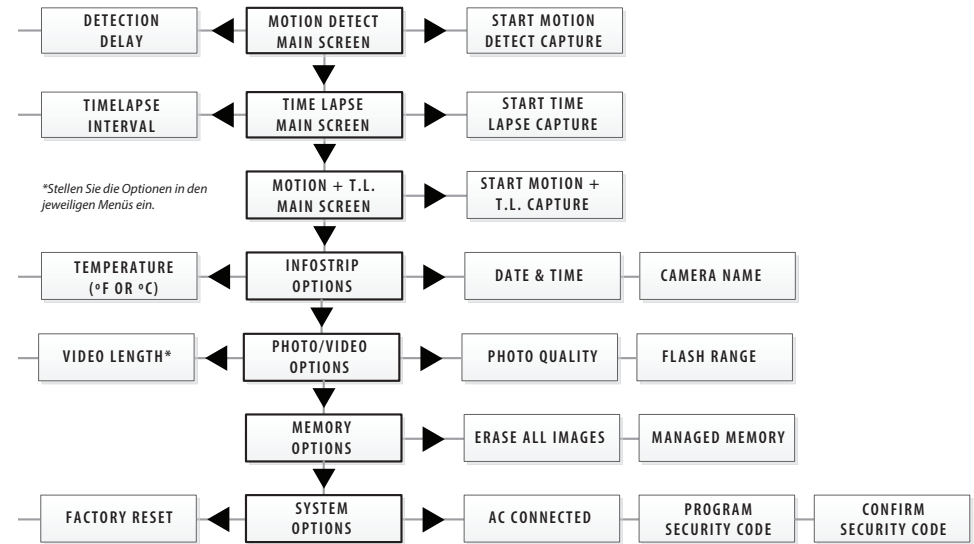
DETECTION DELAY

MOTION DETECT MAIN SCREEN

START MOTION DETECT CAPTURE

TIMELAPSE INTERVAL

TIME LAPSE MAIN SCREEN

START TIME LAPSE CAPTURE

*Stellen Sie die Optionen in den jeweiligen Menüs ein.

MOTION + T.L. MAIN SCREEN

START MOTION + T.L. CAPTURE

TEMPERATURE (ºF OR ºC)

INFOSTRIP OPTIONS

DATE & TIME

CAMERA NAME

VIDEO LENGTH*

PHOTO/VIDEO OPTIONS

PHOTO QUALITY

FLASH RANGE

MEMORY OPTIONS

ERASE ALL IMAGES

MANAGED MEMORY

FACTORY RESET

SYSTEM OPTIONS

AC CONNECTED

PROGRAM SECURITY CODE

CONFIRM SECURITY CODE